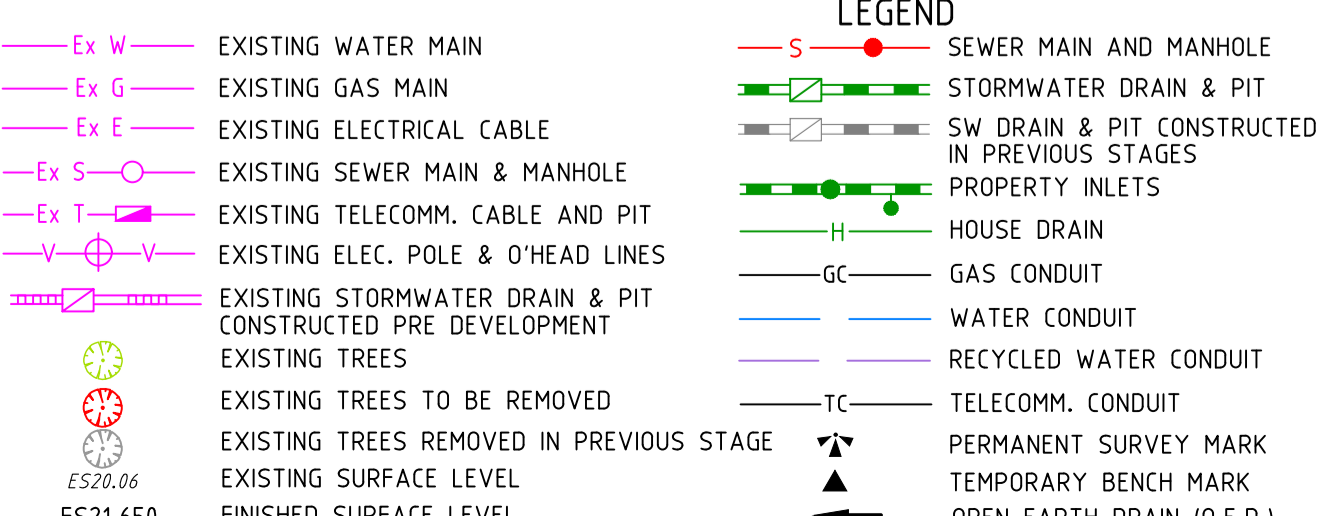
LEGEND

Ex W EXISTING WATER MAIN

Ex G EXISTING GAS MAIN

Ex E EXISTING ELECTRICAL CABLE

Ex S EXISTING SEWER MAIN & MANHOLE

Ex T EXISTING TELECOMM. CABLE AND PIT

V V EXISTING ELEC. POLE & O'HEAD LINES

EXISTING STORMWATER DRAIN & PIT CONSTRUCTED PRE DEVELOPMENT

EXISTING TREES

EXISTING TREES TO BE REMOVED

EXISTING TREES REMOVED IN PREVIOUS STAGE

ES20.06 EXISTING SURFACE LEVEL

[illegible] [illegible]

S SEWER MAIN AND MANHOLE

STORMWATER DRAIN & PIT

SW DRAIN & PIT CONSTRUCTED IN PREVIOUS STAGES

PROPERTY INLETS

H HOUSE DRAIN

GC GAS CONDUIT

WATER CONDUIT

RECYCLED WATER CONDUIT

TC TELECOMM. CONDUIT

PERMANENT SURVEY MARK

TEMPORARY BENCH MARK

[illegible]